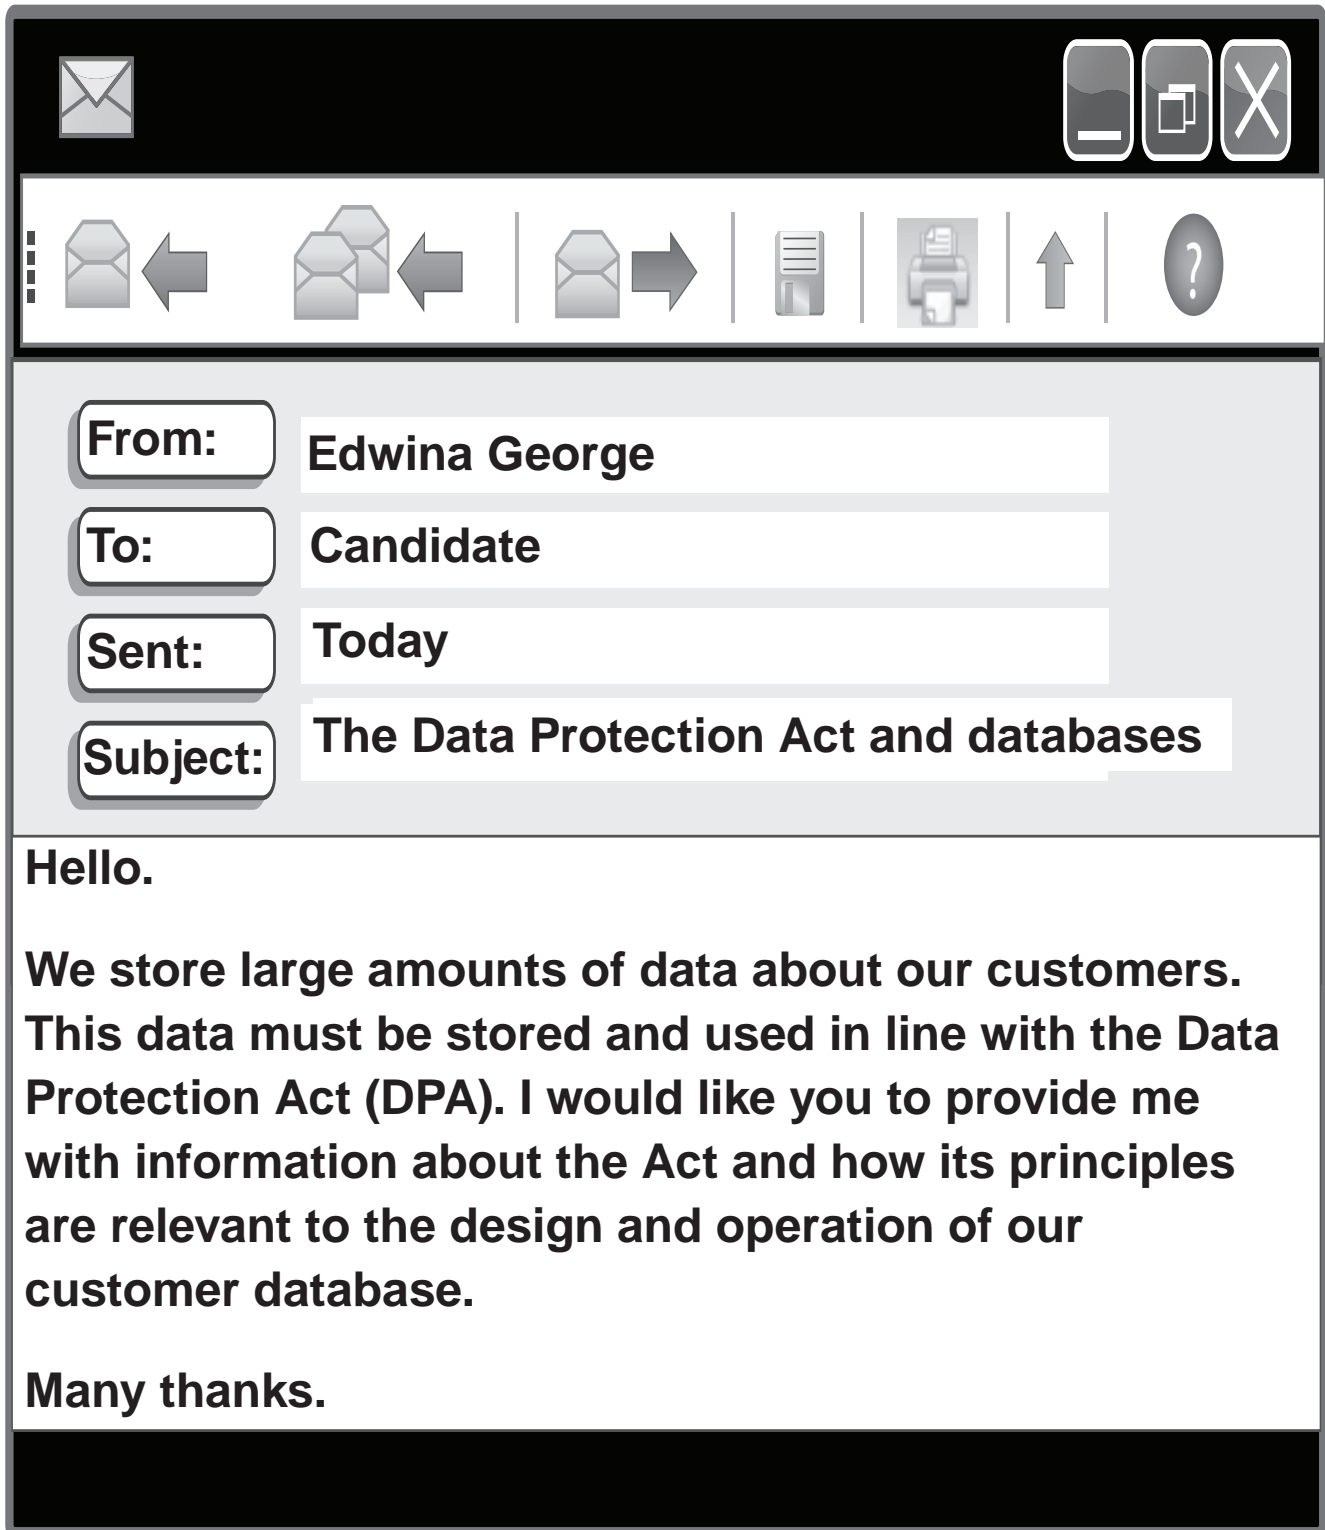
From: Edwina George
To: Candidate
Sent: Today
Subject: The Data Protection Act and databases

Hello.

We store large amounts of data about our customers. This data must be stored and used in line with the Data Protection Act (DPA). I would like you to provide me with information about the Act and how its principles are relevant to the design and operation of our customer database.

Many thanks.